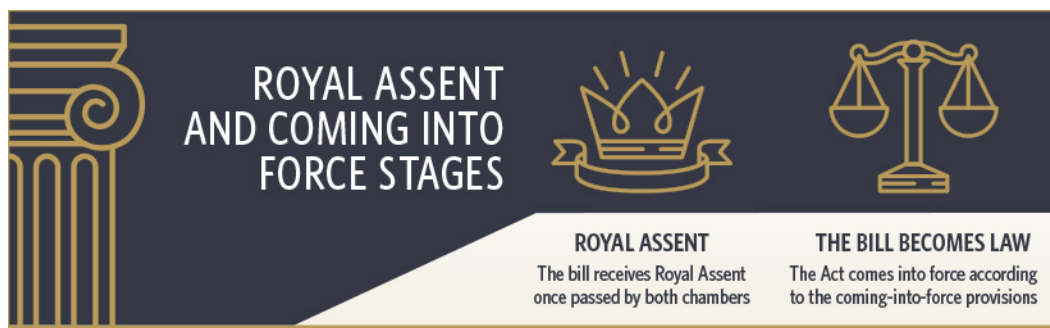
ROYAL ASSENT AND COMING INTO FORCE STAGES

ROYAL ASSENT

The bill receives Royal Assent once passed by both chambers

THE BILL BECOMES LAW

The Act comes into force according to the coming-into-force provisions